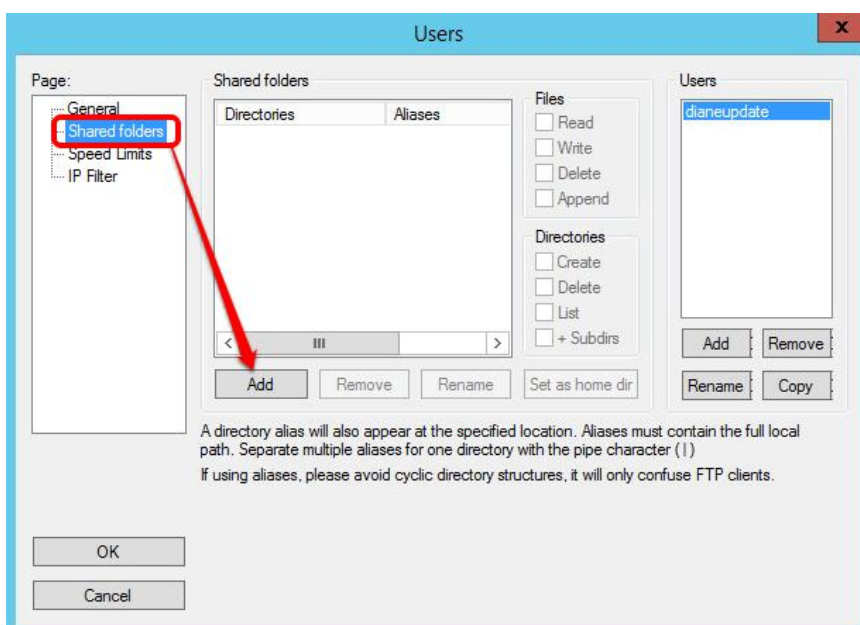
Users

Page:
General
Shared folders
Speed Limits
IP Filter

Shared folders

| Directories | Aliases |
|---|---|

Files
Read
Write
Delete
Append

Directories
Create
Delete
List
+ Subdirs

Add
Remove
Rename
Set as home dir

Users
dianeupdate

Add
Remove
Rename
Copy

A directory alias will also appear at the specified location. Aliases must contain the full local path. Separate multiple aliases for one directory with the pipe character (|)

If using aliases, please avoid cyclic directory structures, it will only confuse FTP clients.

OK
Cancel